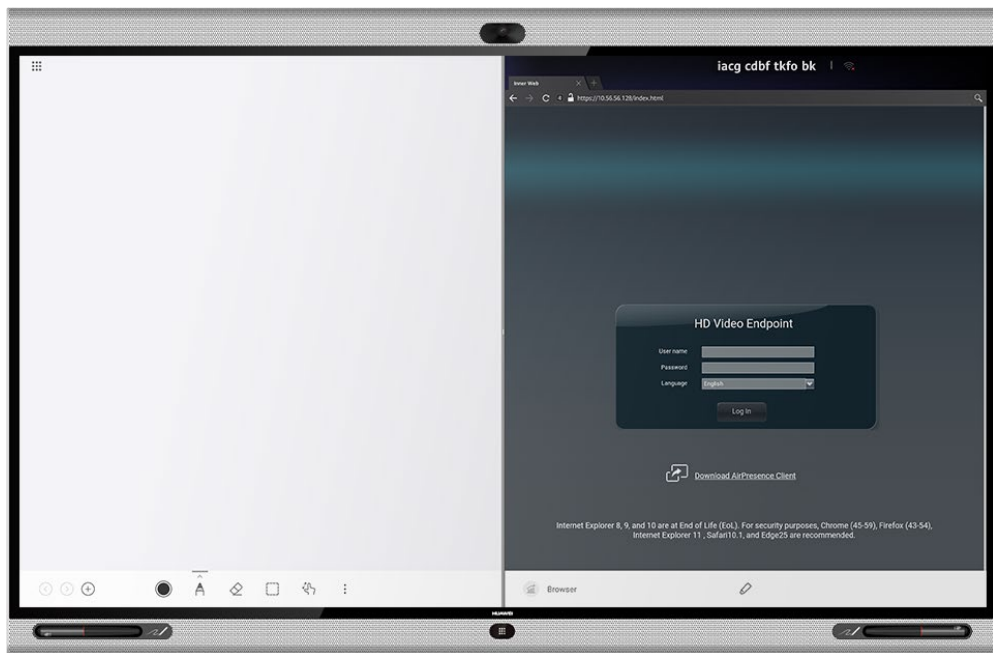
iacg cdbf tkfo bk

Inner Web

https://10.56.56.128/index.html

HD Video Endpoint

User name

Password

Language English

Log In

Download AirPresence Client

Internet Explorer 8, 9, and 10 are at End of Life (EoL). For security purposes, Chrome (45-59), Firefox (43-54), Internet Explorer 11 , Safari10.1, and Edge25 are recommended.

Browser

HUAWEI